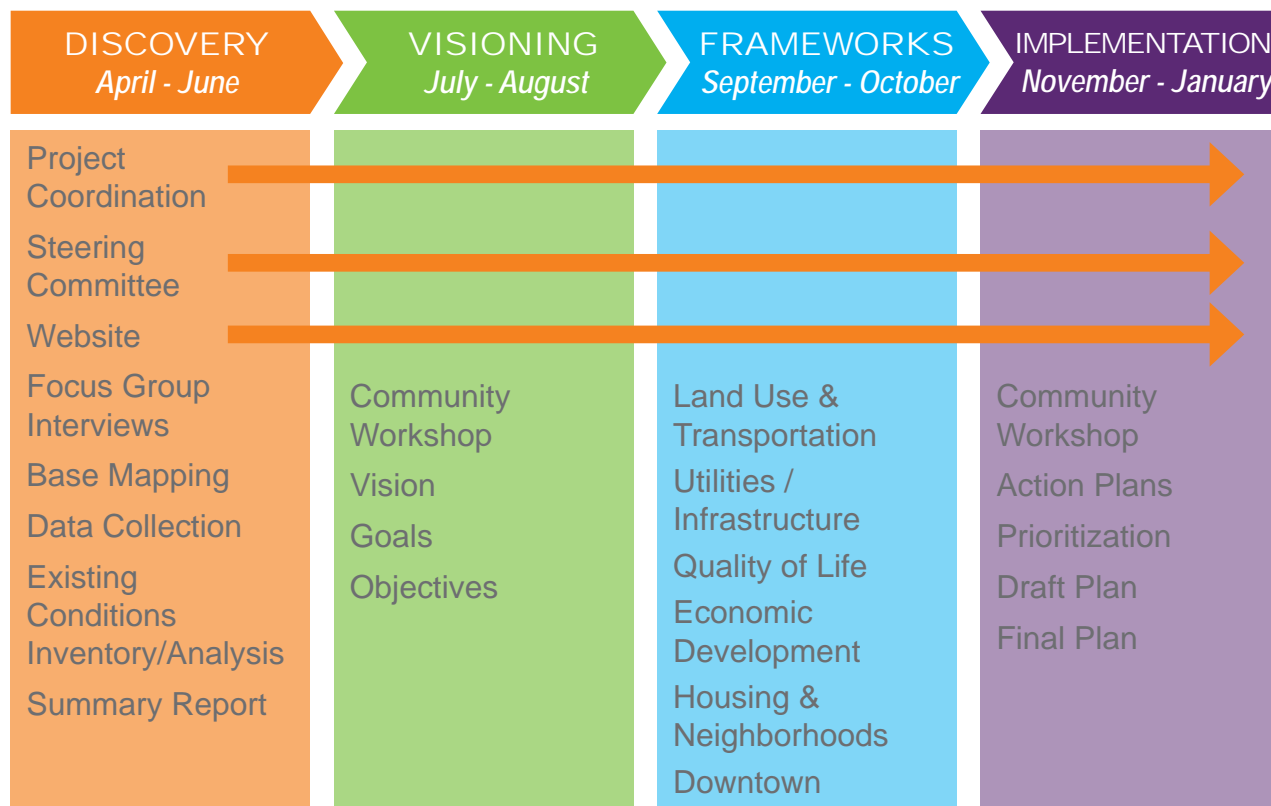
DISCOVERY
April - June

VISIONING
July - August

FRAMEWORKS
September - October

IMPLEMENTATION
November - January

Project Coordination

Steering Committee

Website

Focus Group Interviews

Base Mapping

Data Collection

Existing Conditions Inventory/Analysis

Summary Report

Community Workshop

Vision

Goals

Objectives

Land Use & Transportation

Utilities / Infrastructure

Quality of Life

Economic Development

Housing & Neighborhoods

Downtown

Community Workshop

Action Plans

Prioritization

Draft Plan

Final Plan